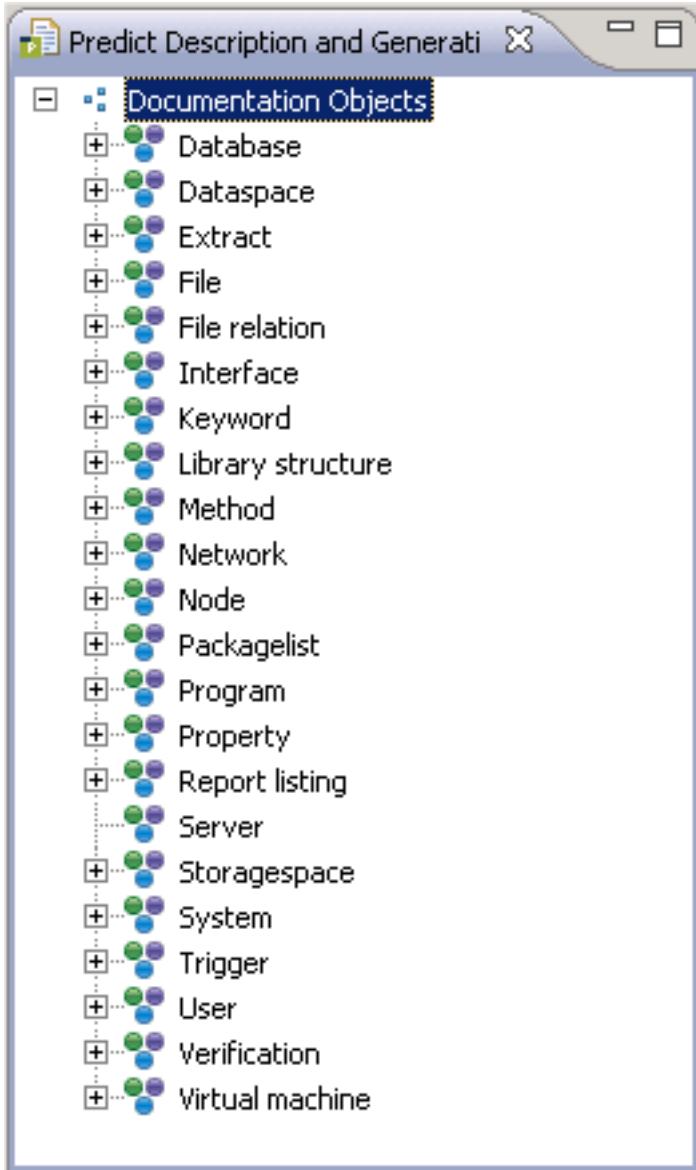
Predict Description and Generati

Documentation Objects
Database
Dataspace
Extract
File
File relation
Interface
Keyword
Library structure
Method
Network
Node
Packagelist
Program
Property
Report listing
Server
Storagespace
System
Trigger
User
Verification
Virtual machine